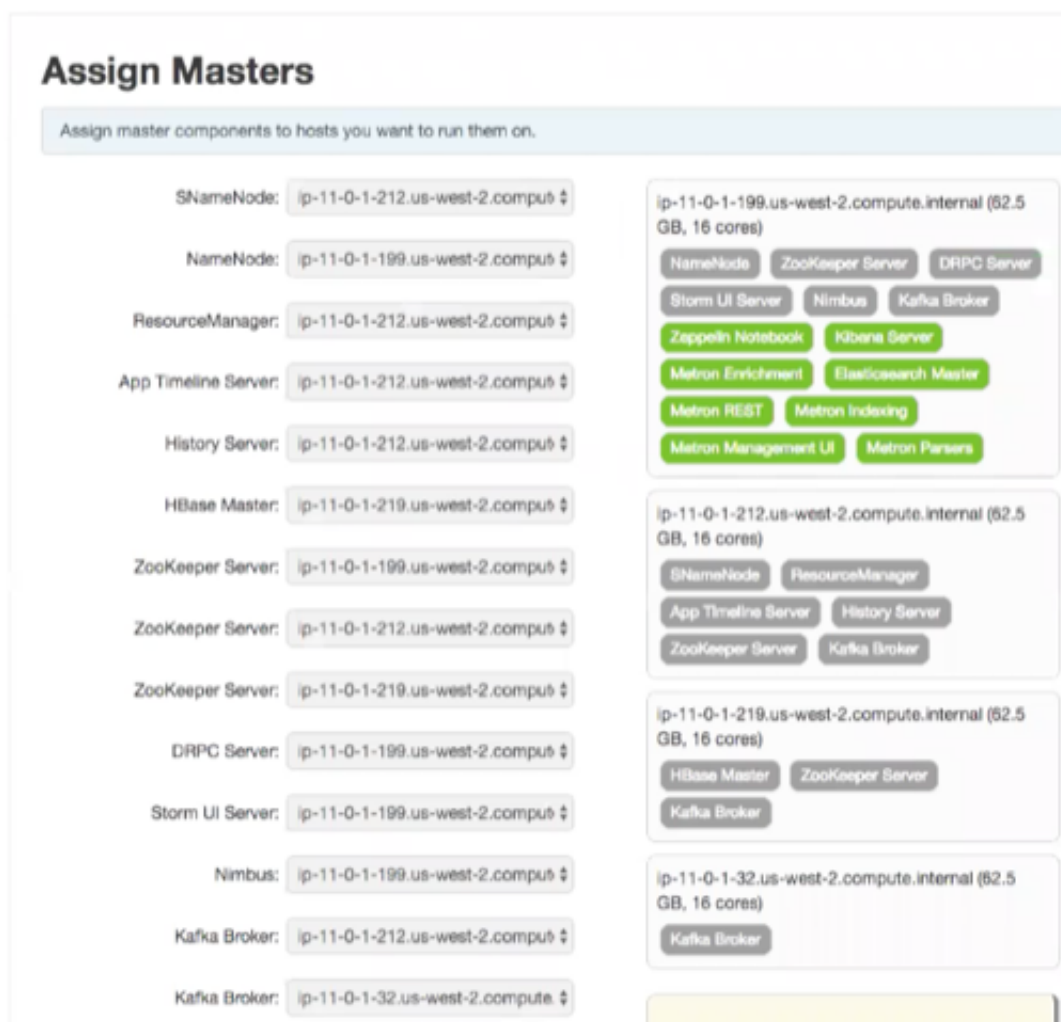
Assign Masters

Assign master components to hosts you want to run them on.

SNameNode: ip-11-0-1-212.us-west-2.comput

NameNode: ip-11-0-1-199.us-west-2.comput

ResourceManager: ip-11-0-1-212.us-west-2.comput

App Timeline Server: ip-11-0-1-212.us-west-2.comput

History Server: ip-11-0-1-212.us-west-2.comput

HBase Master: ip-11-0-1-219.us-west-2.comput

ZooKeeper Server: ip-11-0-1-199.us-west-2.comput

ZooKeeper Server: ip-11-0-1-212.us-west-2.comput

ZooKeeper Server: ip-11-0-1-219.us-west-2.comput

DRPC Server: ip-11-0-1-199.us-west-2.comput

Storm UI Server: ip-11-0-1-199.us-west-2.comput

Nimbus: ip-11-0-1-199.us-west-2.comput

Kafka Broker: ip-11-0-1-212.us-west-2.comput

Kafka Broker: ip-11-0-1-32.us-west-2.compute.

ip-11-0-1-199.us-west-2.compute.internal (62.5 GB, 16 cores)

NameNode ZooKeeper Server DRPC Server Storm UI Server Nimbus Kafka Broker Zeppelin Notebook Kibana Server Metron Enrichment Elasticsearch Master Metron REST Metron Indexing Metron Management UI Metron Parsers

ip-11-0-1-212.us-west-2.compute.internal (62.5 GB, 16 cores)

SNameNode ResourceManager App Timeline Server History Server ZooKeeper Server Kafka Broker

ip-11-0-1-219.us-west-2.compute.internal (62.5 GB, 16 cores)

HBase Master ZooKeeper Server Kafka Broker

ip-11-0-1-32.us-west-2.compute.internal (62.5 GB, 16 cores)

Kafka Broker